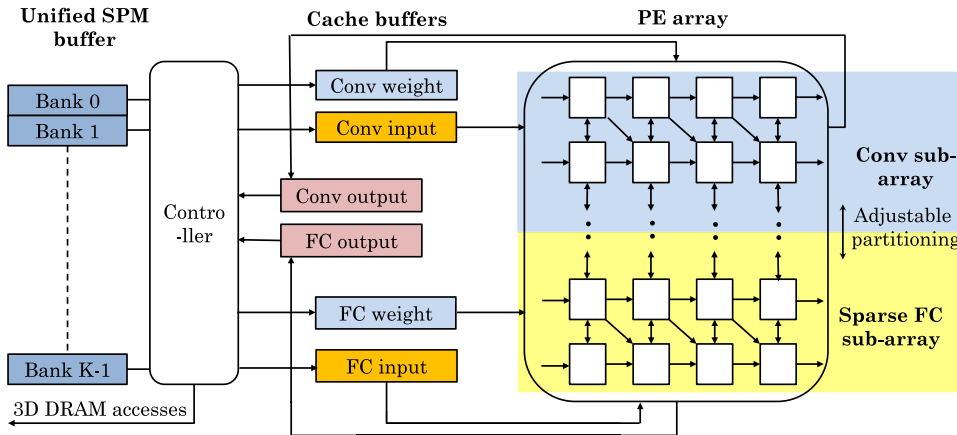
Unified SPM buffer

Cache buffers

PE array

Bank 0

Bank 1

Bank K-1

Contro -ller

Conv weight

Conv input

Conv output

FC output

FC weight

FC input

Conv sub-array

Adjustable partitioning

Sparse FC sub-array

3D DRAM accesses